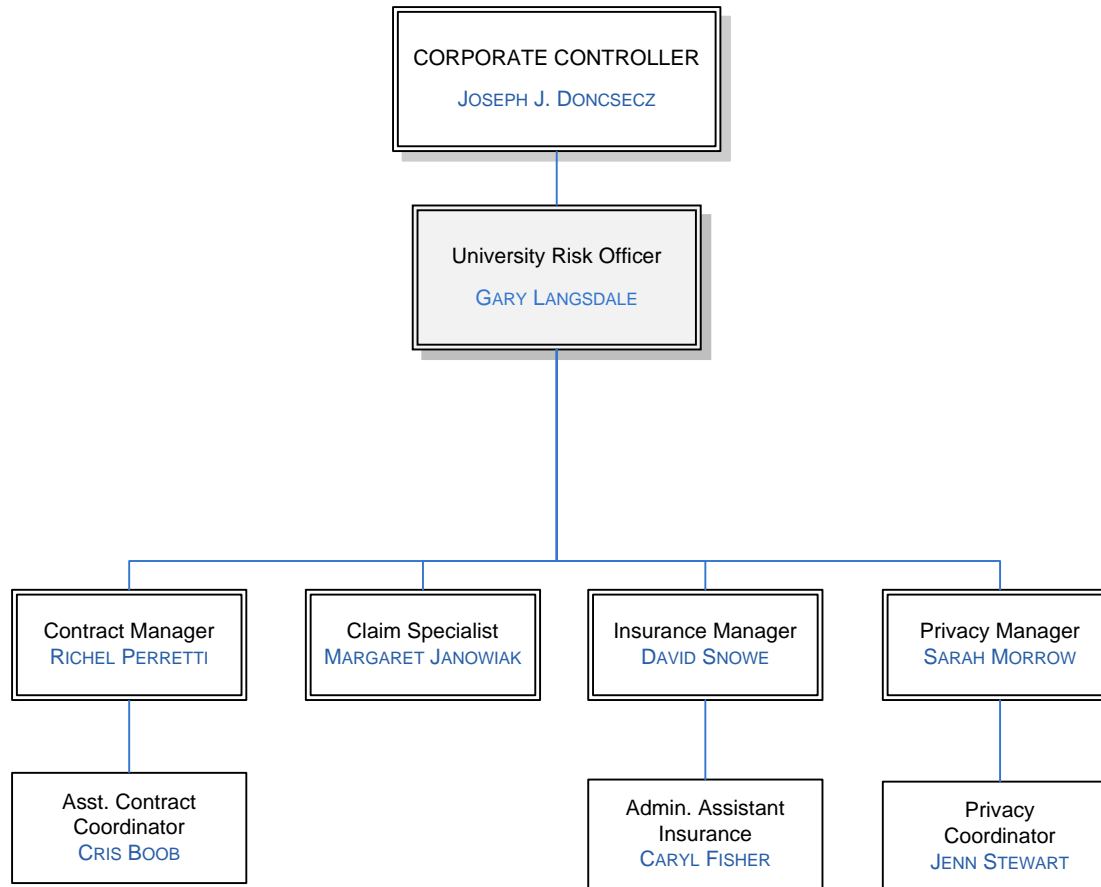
CORPORATE CONTROLLER
JOSEPH J. DONCSECZ

University Risk Officer
GARY LANGSDALE

Contract Manager
RICHEL PERRETTI

Claim Specialist
MARGARET JANOWIAK

Insurance Manager
DAVID SNOWE

Privacy Manager
SARAH MORROW

Asst. Contract Coordinator
CRIS BOOB

Admin. Assistant Insurance
CARYL FISHER

Privacy Coordinator
JENN STEWART